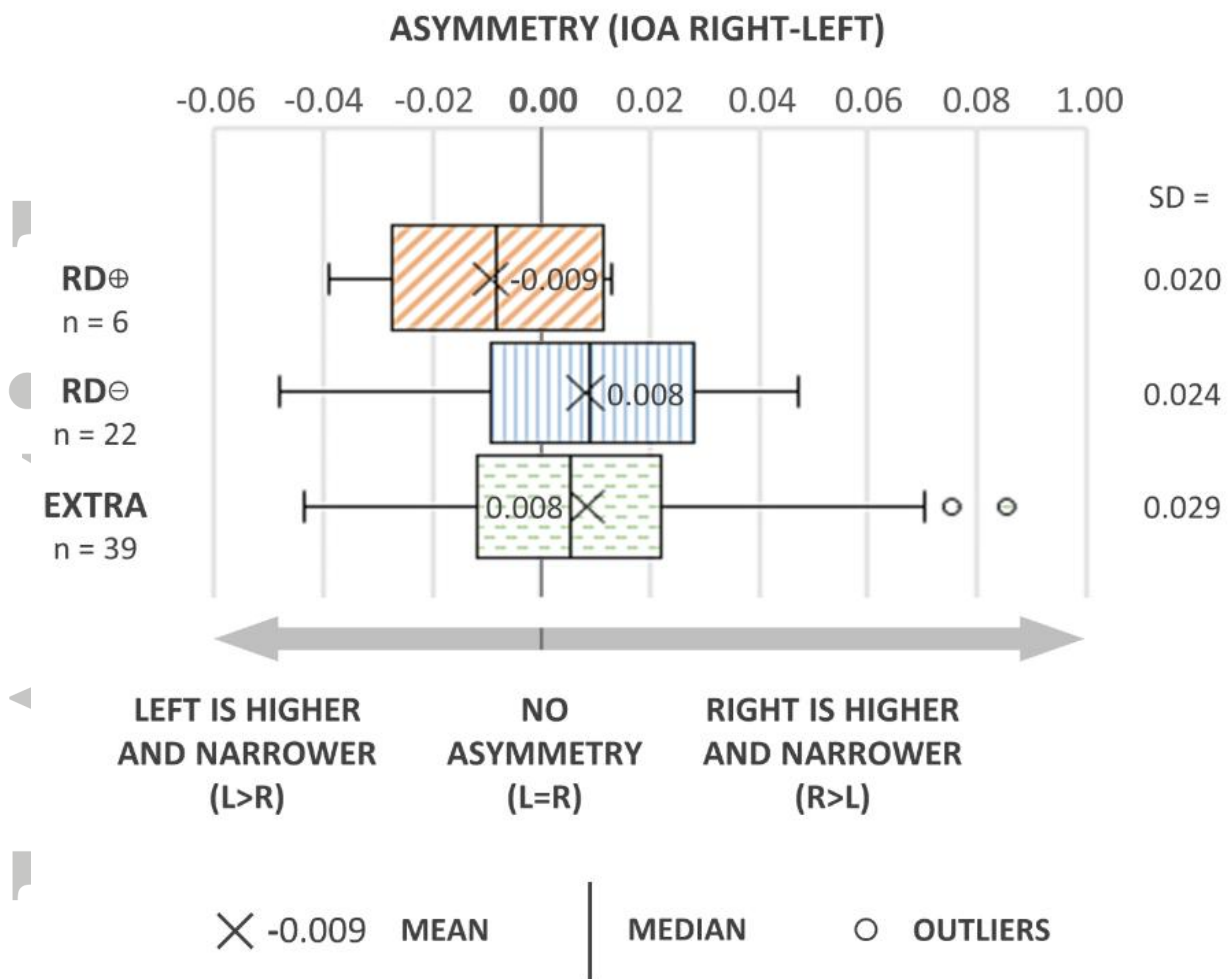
ASYMMETRY (IOA RIGHT-LEFT)

-0.06 -0.04 -0.02 **0.00** 0.02 0.04 0.06 0.08 1.00

SD =

RD⊕
n = 6
-0.009
0.020

RD⊖
n = 22
0.008
0.024

EXTRA
n = 39
0.008
0.029

LEFT IS HIGHER AND NARROWER (L>R)

NO ASYMMETRY (L=R)

RIGHT IS HIGHER AND NARROWER (R>L)

× -0.009 MEAN | MEDIAN ○ OUTLIERS